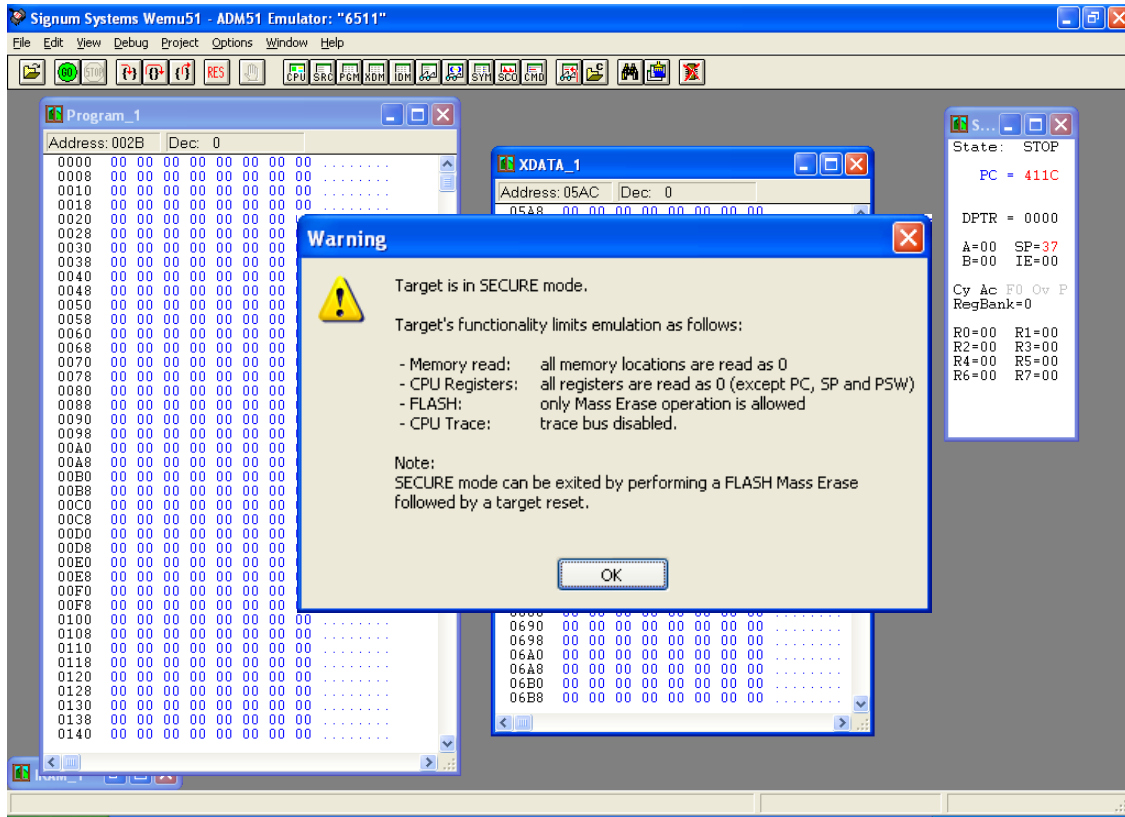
Signum Systems Wemu51 - ADM51 Emulator: "6511"

File Edit View Debug Project Options Window Help

GO STOP RES CPU SRC PGM XDM IDM SYM SCO CMD

Program_1

Address: 002B Dec: 0

0000 00 00 00 00 00 00 00 00 ........
0008 00 00 00 00 00 00 00 00 ........
0010 00 00 00 00 00 00 00 00 ........
0018 00 00 00 00 00 00 00 00 ........
0020 00 00 00 00 00 00 00 00
0028 00 00 00 00 00 00 00 00
0030 00 00 00 00 00 00 00 00
0038 00 00 00 00 00 00 00 00
0040 00 00 00 00 00 00 00 00
0048 00 00 00 00 00 00 00 00
0050 00 00 00 00 00 00 00 00
0058 00 00 00 00 00 00 00 00
0060 00 00 00 00 00 00 00 00
0068 00 00 00 00 00 00 00 00
0070 00 00 00 00 00 00 00 00
0078 00 00 00 00 00 00 00 00
0080 00 00 00 00 00 00 00 00
0088 00 00 00 00 00 00 00 00
0090 00 00 00 00 00 00 00 00
0098 00 00 00 00 00 00 00 00
00A0 00 00 00 00 00 00 00 00
00A8 00 00 00 00 00 00 00 00
00B0 00 00 00 00 00 00 00 00
00B8 00 00 00 00 00 00 00 00
00C0 00 00 00 00 00 00 00 00
00C8 00 00 00 00 00 00 00 00
00D0 00 00 00 00 00 00 00 00
00D8 00 00 00 00 00 00 00 00
00E0 00 00 00 00 00 00 00 00
00E8 00 00 00 00 00 00 00 00
00F0 00 00 00 00 00 00 00 00
00F8 00 00 00 00 00 00 00 00
0100 00 00 00 00 00 00 00 00 ........
0108 00 00 00 00 00 00 00 00 ........
0110 00 00 00 00 00 00 00 00 ........
0118 00 00 00 00 00 00 00 00 ........
0120 00 00 00 00 00 00 00 00 ........
0128 00 00 00 00 00 00 00 00 ........
0130 00 00 00 00 00 00 00 00 ........
0138 00 00 00 00 00 00 00 00 ........
0140 00 00 00 00 00 00 00 00 ........

XDATA_1

Address: 05AC Dec: 0

05A8 00 00 00 00 00 00 00 00
0690 00 00 00 00 00 00 00 00 ........
0698 00 00 00 00 00 00 00 00 ........
06A0 00 00 00 00 00 00 00 00 ........
06A8 00 00 00 00 00 00 00 00 ........
06B0 00 00 00 00 00 00 00 00 ........
06B8 00 00 00 00 00 00 00 00 ........

S...

State: STOP

PC = 411C

DPTR = 0000

A=00 SP=37
B=00 IE=00

Cy Ac F0 Ov P
RegBank=0

R0=00 R1=00
R2=00 R3=00
R4=00 R5=00
R6=00 R7=00

Warning

Target is in SECURE mode.

Target's functionality limits emulation as follows:

- Memory read: all memory locations are read as 0
- CPU Registers: all registers are read as 0 (except PC, SP and PSW)
- FLASH: only Mass Erase operation is allowed
- CPU Trace: trace bus disabled.

Note:
SECURE mode can be exited by performing a FLASH Mass Erase followed by a target reset.

OK

IRAM_1